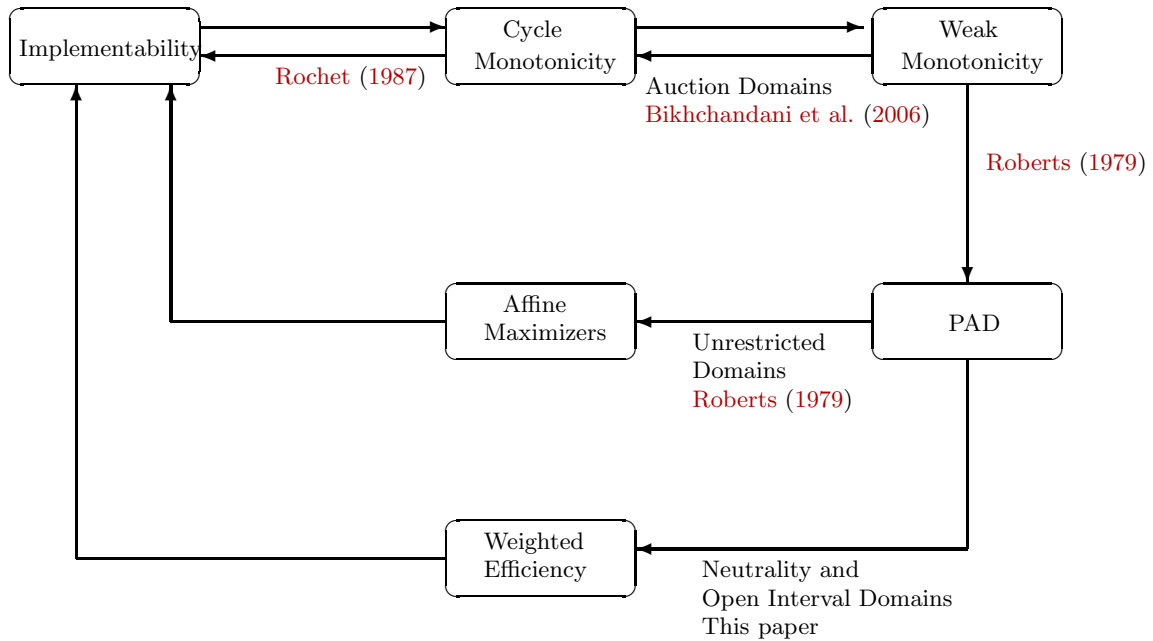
Implementability

Cycle Monotonicity

Weak Monotonicity

Rochet (1987)

Auction Domains
Bikhchandani et al. (2006)

Roberts (1979)

Affine Maximizers

PAD

Unrestricted Domains
Roberts (1979)

Weighted Efficiency

Neutrality and
Open Interval Domains
This paper